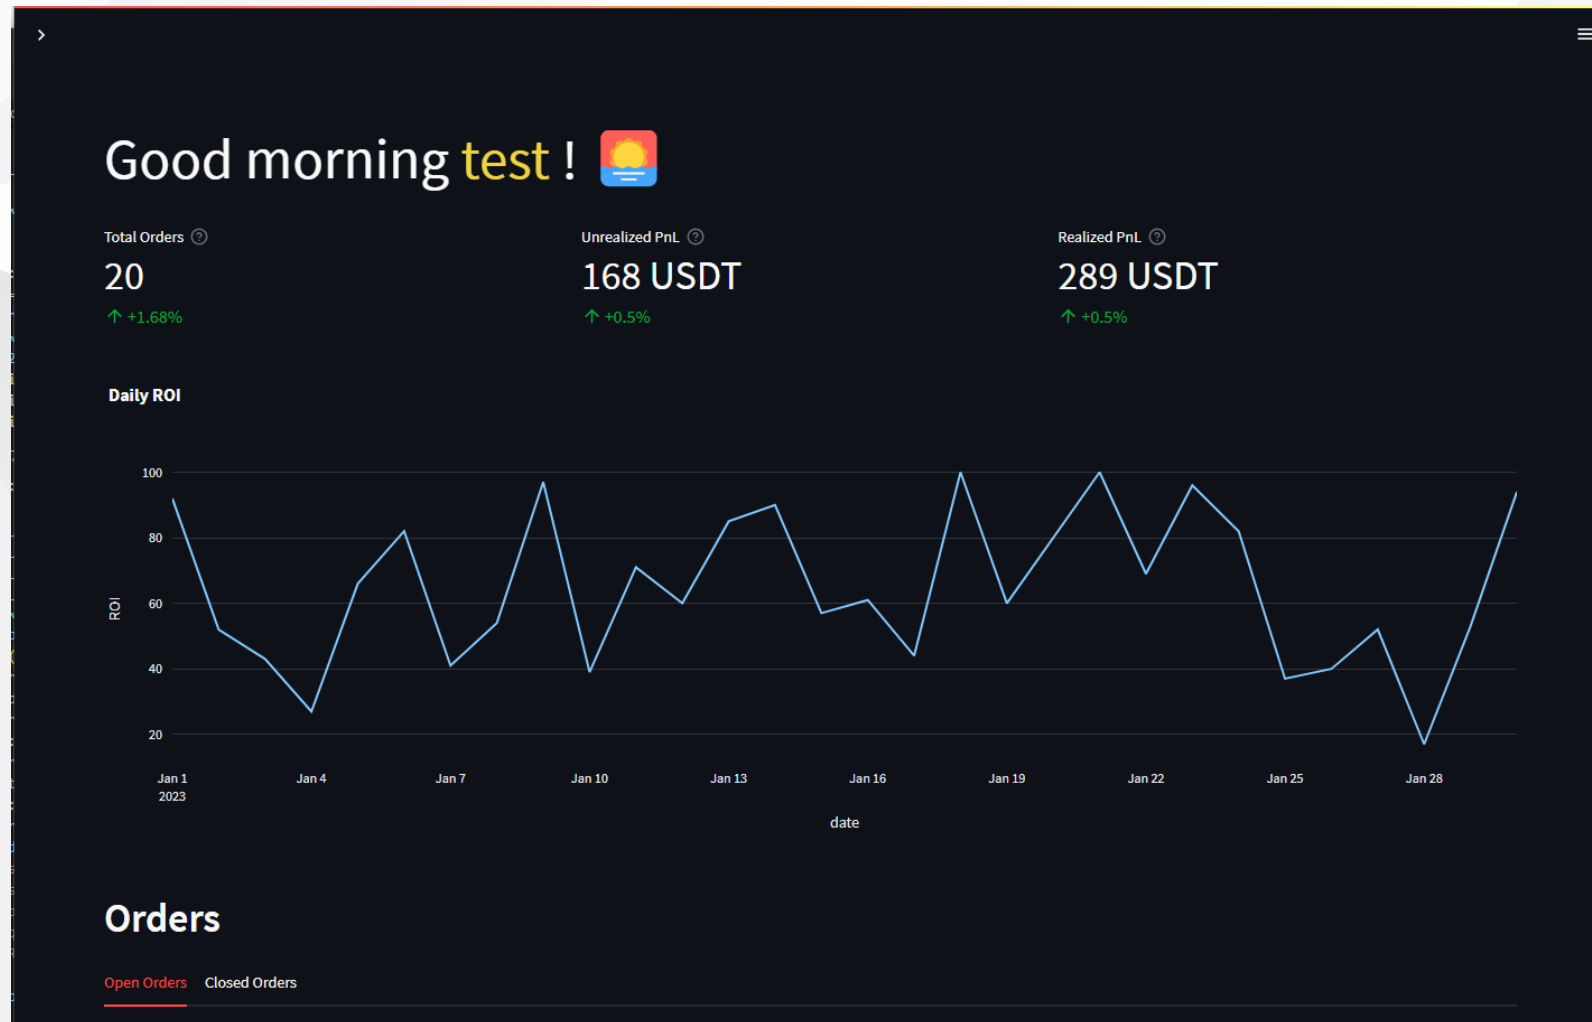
›

Good morning test ! 🌅

Total Orders ⓘ
20
↑ +1.68%

Unrealized PnL ⓘ
168 USDT
↑ +0.5%

Realized PnL ⓘ
289 USDT
↑ +0.5%

Daily ROI

100
80
60
40
20
ROI

Jan 1 2023
Jan 4
Jan 7
Jan 10
Jan 13
Jan 16
Jan 19
Jan 22
Jan 25
Jan 28
date

Orders

Open Orders
Closed Orders